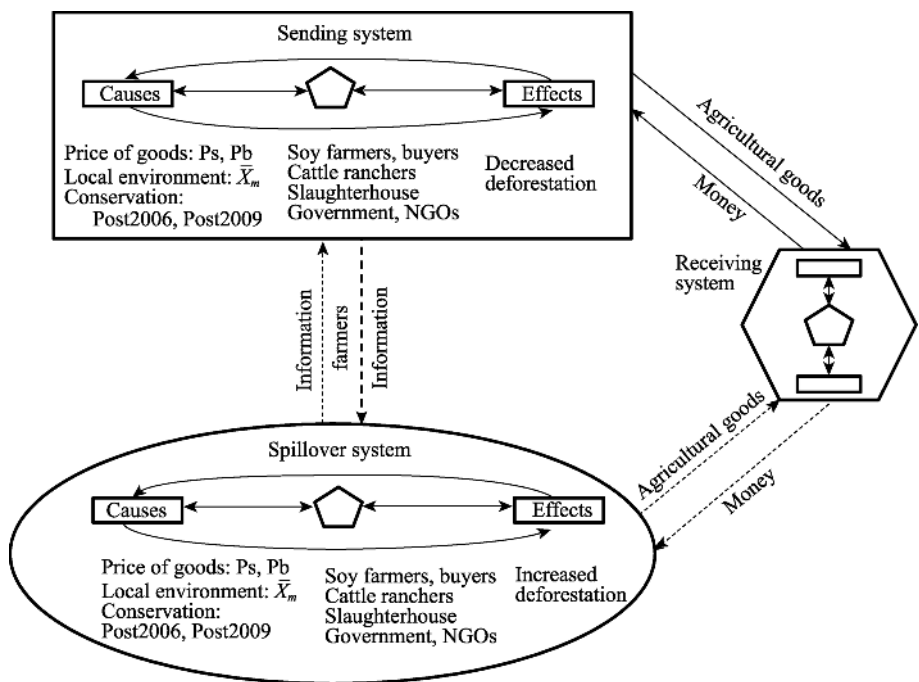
Sending system

Causes

Effects

Price of goods: Ps, Pb
Local environment: $\overline{X}_m$
Conservation:
Post2006, Post2009

Soy farmers, buyers
Cattle ranchers
Slaughterhouse
Government, NGOs

Decreased deforestation

Agricultural goods

Money

Receiving system

Information

farmers

Information

Spillover system

Causes

Effects

Price of goods: Ps, Pb
Local environment: $\overline{X}_m$
Conservation:
Post2006, Post2009

Soy farmers, buyers
Cattle ranchers
Slaughterhouse
Government, NGOs

Increased deforestation

Agricultural goods

Money